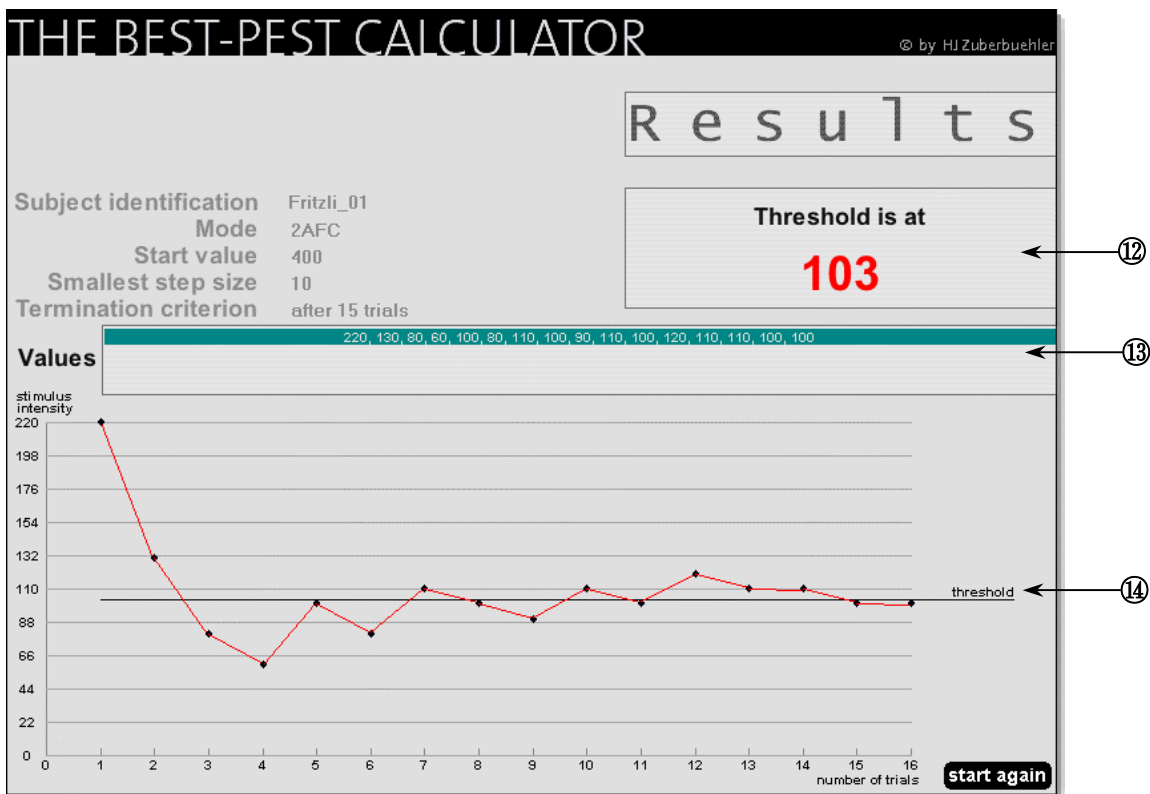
THE BEST-PEST CALCULATOR

© by HJ Zuberbuehler

Results

Subject identification Fritzli_01
Mode 2AFC
Start value 400
Smallest step size 10
Termination criterion after 15 trials

Threshold is at
103

⑫

Values
220, 130, 80, 60, 100, 80, 110, 100, 90, 110, 100, 120, 110, 110, 100, 100

⑬

stimulus intensity
220
198
176
154
132
110
88
66
44
22
0

threshold

⑭

0 1 2 3 4 5 6 7 8 9 10 11 12 13 14 15 16
number of trials

start again